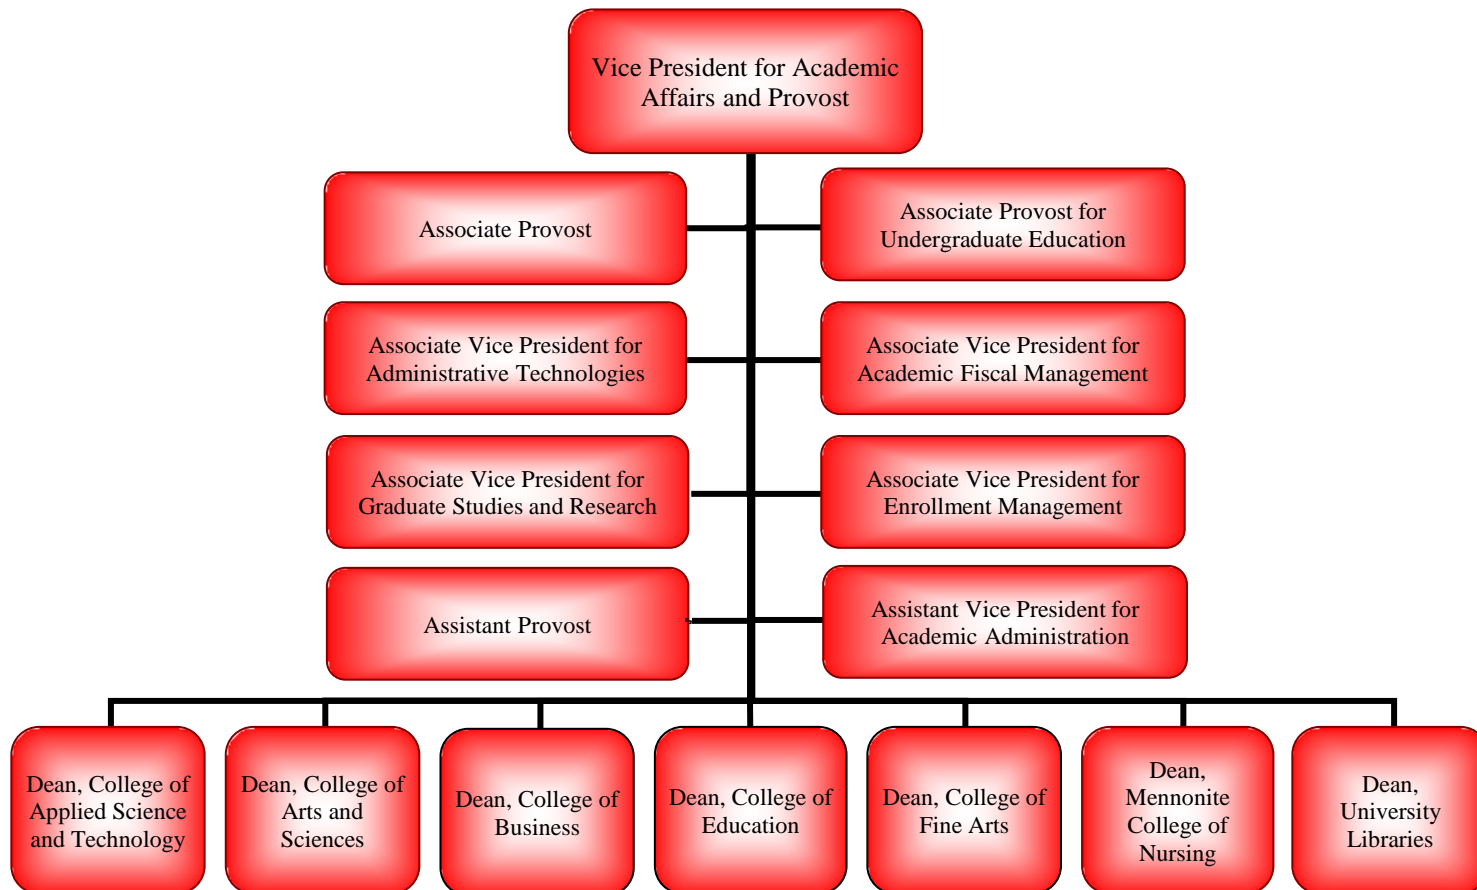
Vice President for Academic Affairs and Provost

Associate Provost

Associate Provost for Undergraduate Education

Associate Vice President for Administrative Technologies

Associate Vice President for Academic Fiscal Management

Associate Vice President for Graduate Studies and Research

Associate Vice President for Enrollment Management

Assistant Provost

Assistant Vice President for Academic Administration

Dean, College of Applied Science and Technology

Dean, College of Arts and Sciences

Dean, College of Business

Dean, College of Education

Dean, College of Fine Arts

Dean, Mennonite College of Nursing

Dean, University Libraries